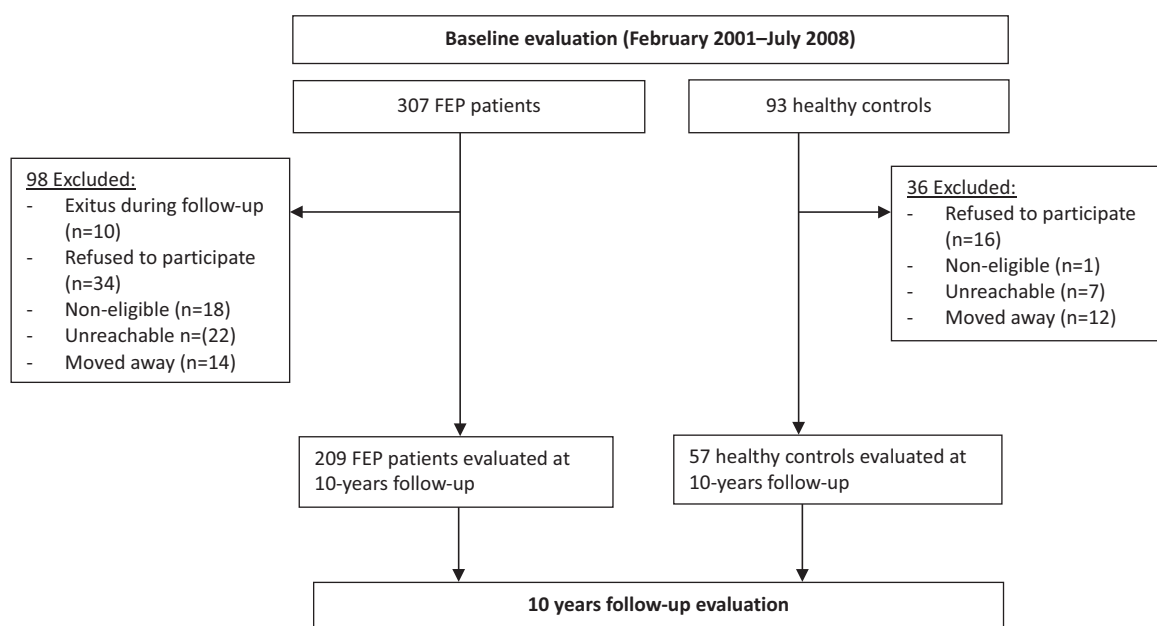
Baseline evaluation (February 2001–July 2008)

307 FEP patients

93 healthy controls

98 Excluded:
- Exitus during follow-up (n=10)
- Refused to participate (n=34)
- Non-eligible (n=18)
- Unreachable n=(22)
- Moved away (n=14)

36 Excluded:
- Refused to participate (n=16)
- Non-eligible (n=1)
- Unreachable (n=7)
- Moved away (n=12)

209 FEP patients evaluated at 10-years follow-up

57 healthy controls evaluated at 10-years follow-up

10 years follow-up evaluation